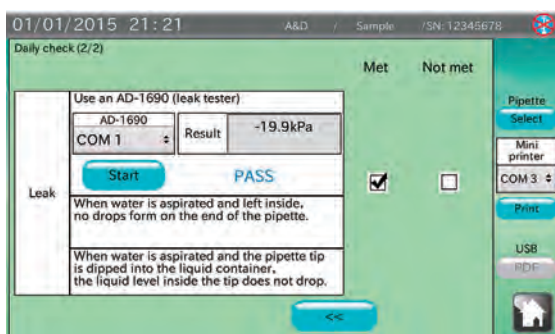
01/01/2015 21:21 A&D / Sample / SN: 12345678

Daily check (2/2)

Met Not met

| Leak | Use an AD-1690 (leak tester) |
|---|---|
| | AD-1690 COM 1 / Result -19.9kPa |
| | Start PASS |
| | When water is aspirated and left inside, no drops form on the end of the pipette. |
| | When water is aspirated and the pipette tip is dipped into the liquid container, the liquid level inside the tip does not drop. |

Pipette
Select
Mini printer
COM 3
Print
USB
PDF

<<